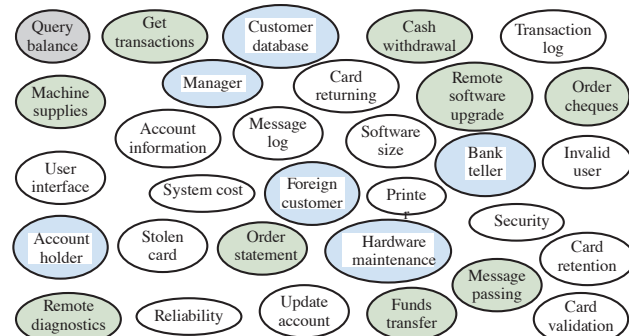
Query balance

Get transactions

Customer database

Cash withdrawal

Transaction log

Machine supplies

Manager

Card returning

Remote software upgrade

Order cheques

Account information

Message log

Software size

Bank teller

Invalid user

User interface

System cost

Foreign customer

Printe r

Security

Account holder

Stolen card

Order statement

Hardware maintenance

Card retention

Message passing

Remote diagnostics

Reliability

Update account

Funds transfer

Card validation